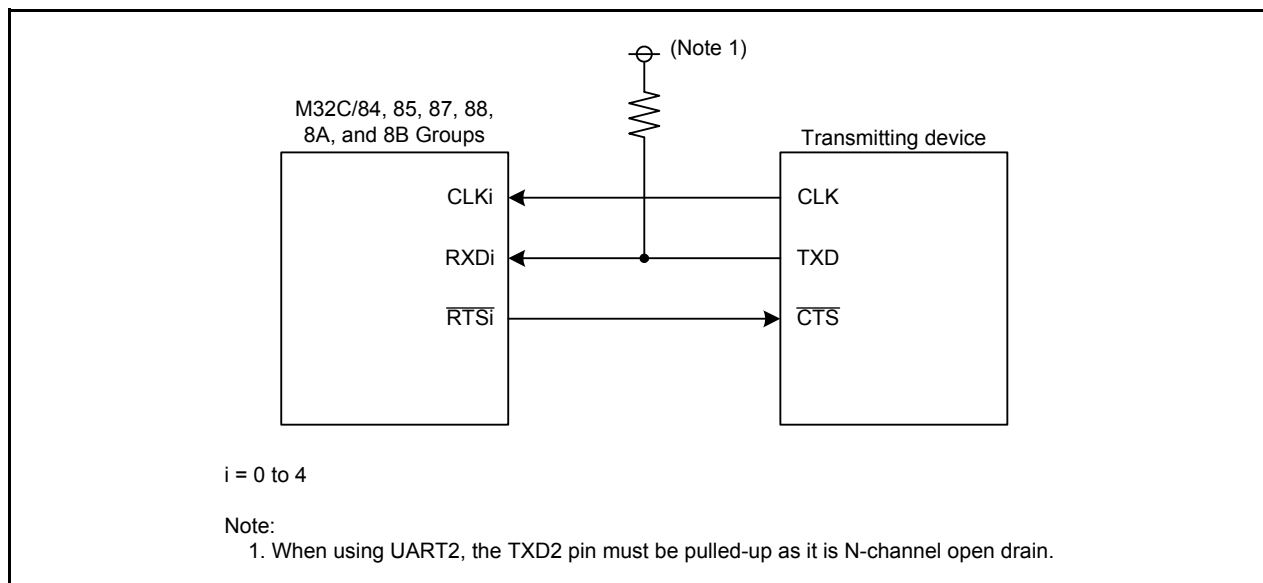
(Note 1)

M32C/84, 85, 87, 88, 8A, and 8B Groups

Transmitting device

CLKi

RXDi

$\overline{\text{RTSi}}$

CLK

TXD

$\overline{\text{CTS}}$

i = 0 to 4

Note:
1. When using UART2, the TXD2 pin must be pulled-up as it is N-channel open drain.